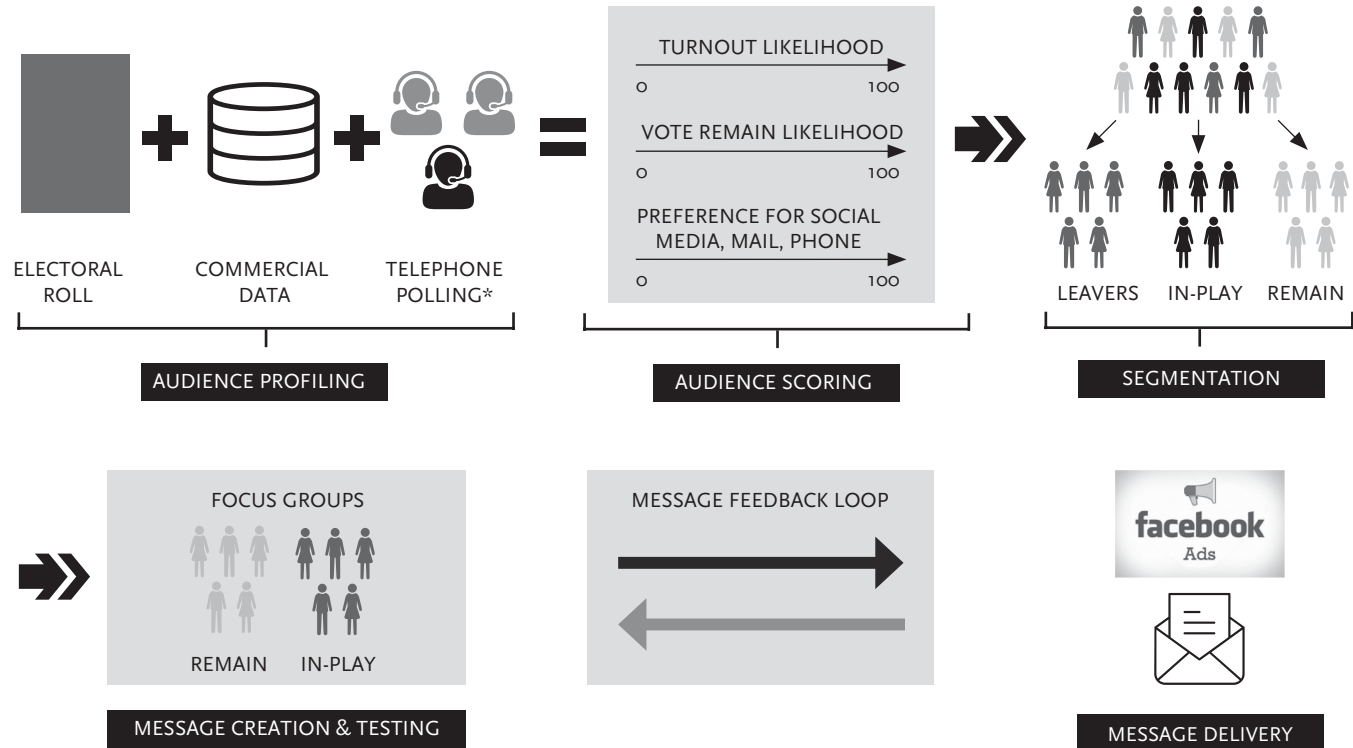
ELECTORAL ROLL

COMMERCIAL DATA

TELEPHONE POLLING*

AUDIENCE PROFILING

TURNOUT LIKELIHOOD
0 100

VOTE REMAIN LIKELIHOOD
0 100

PREFERENCE FOR SOCIAL MEDIA, MAIL, PHONE
0 100

AUDIENCE SCORING

LEAVERS IN-PLAY REMAIN

SEGMENTATION

FOCUS GROUPS

REMAIN IN-PLAY

MESSAGE CREATION & TESTING

MESSAGE FEEDBACK LOOP

facebook
Ads

MESSAGE DELIVERY